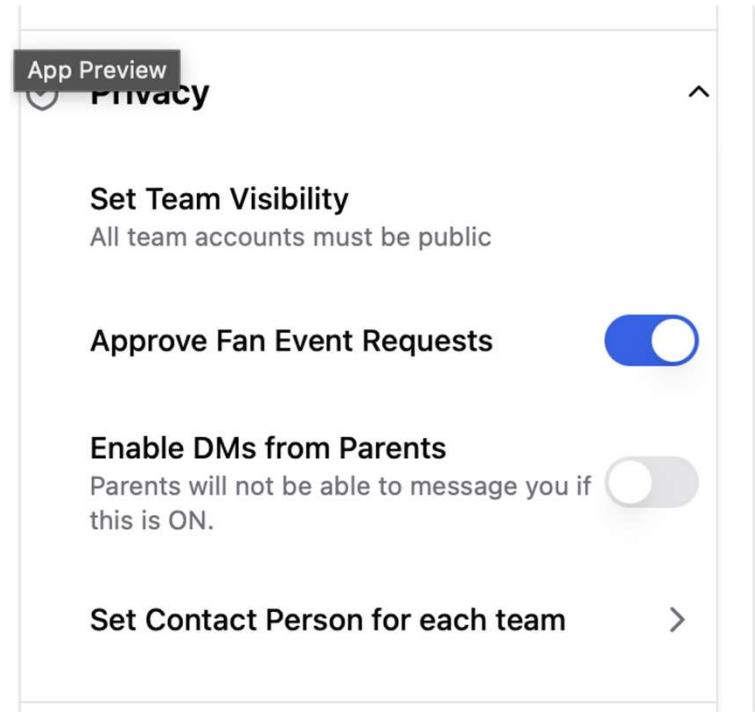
App Preview

Privacy

Set Team Visibility
All team accounts must be public

Approve Fan Event Requests

Enable DMs from Parents
Parents will not be able to message you if this is ON.

Set Contact Person for each team